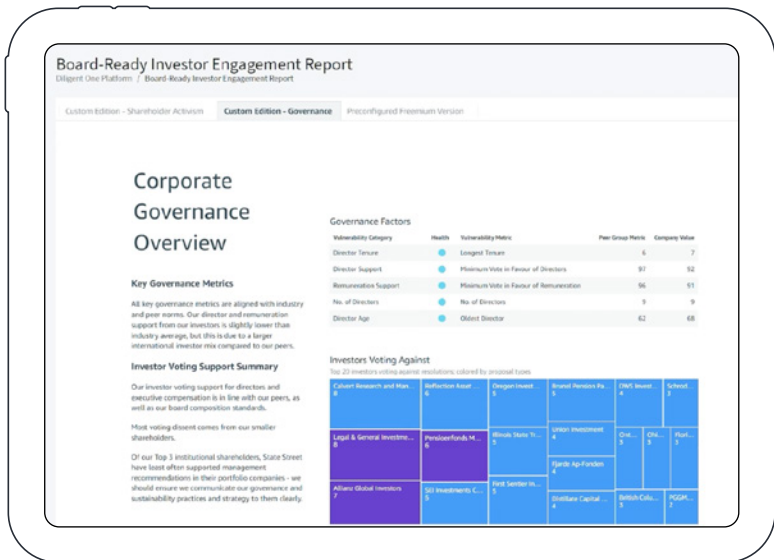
Board-Ready Investor Engagement Report

Diligent One Platform / Board-Ready Investor Engagement Report

Custom Edition - Shareholder Activism | Custom Edition - Governance | Preconfigured Freemium Version

Corporate Governance Overview

Key Governance Metrics

All key governance metrics are aligned with industry and peer norms. Our director and remuneration support from our investors is slightly lower than industry average, but this is due to a larger international investor mix compared to our peers.

Investor Voting Support Summary

Our investor voting support for directors and executive compensation is in line with our peers, as well as our board composition standards.

Most voting dissent comes from our smaller shareholders.

Of our Top 3 institutional shareholders, State Street have least often supported management recommendations in their portfolio companies - we should ensure we communicate our governance and sustainability practices and strategy to them clearly.

Governance Factors

| Vulnerability Category | Health | Vulnerability Metric | Peer Group Metric | Company Value |
|---|---|---|---|---|
| Director Tenure | | Longest Tenure | 6 | 7 |
| Director Support | | Minimum Vote in Favour of Directors | 97 | 92 |
| Remuneration Support | | Minimum Vote in Favour of Remuneration | 96 | 91 |
| No. of Directors | | No. of Directors | 9 | 9 |
| Director Age | | Oldest Director | 62 | 68 |

Investors Voting Against

Top 20 investors voting against resolutions; colored by proposal types

Calvert Research and Man... 8
Reflection Asset... 6
Oregon Invest... 5
Bristol Pensions Pa... 5
DWS Invest... 4
Schrod... 3
Legal & General Investme... 8
Pensioenfonds M... 6
Illinois State Tr... 5
Union Investment 5
Fjarde Ap-Fonden 4
Ont... 3
Chi... 3
Flori... 3
Allianz Global Investors 7
SEI Investments C... 5
First Sentier In... 5
Distillate Capital... 4
British Colu... 3
PGGM... 3